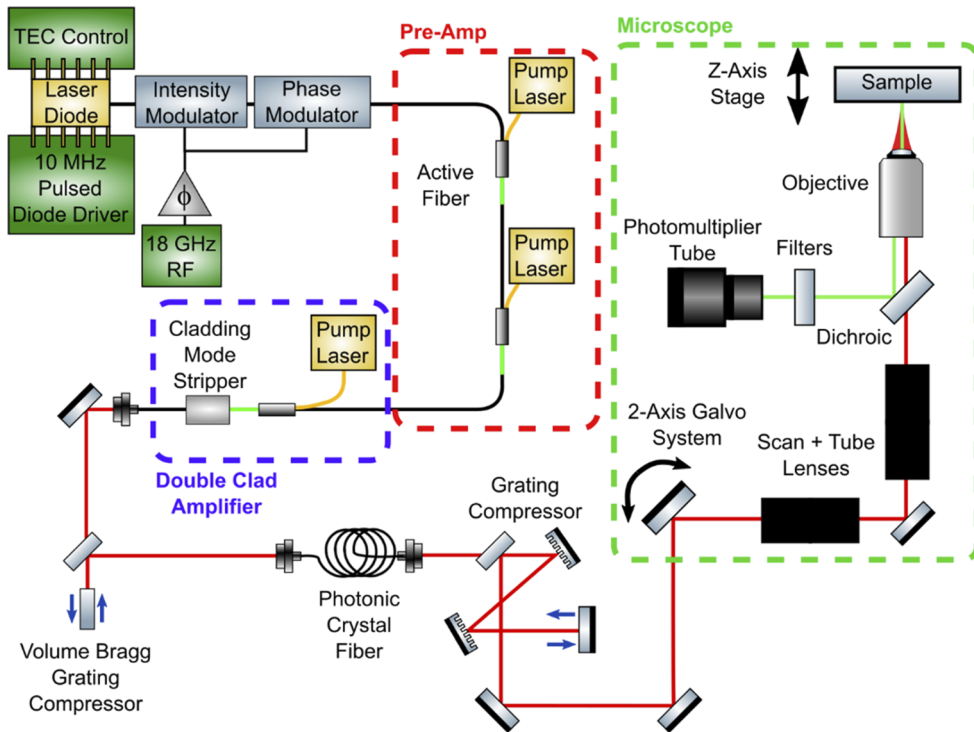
TEC Control

Laser Diode

10 MHz Pulsed Diode Driver

Intensity Modulator

Phase Modulator

$\phi$

18 GHz RF

Pre-Amp

Pump Laser

Active Fiber

Pump Laser

Microscope

Z-Axis Stage

Sample

Objective

Photomultiplier Tube

Filters

Dichroic

Cladding Mode Stripper

Pump Laser

Double Clad Amplifier

2-Axis Galvo System

Scan + Tube Lenses

Grating Compressor

Photonic Crystal Fiber

Volume Bragg Grating Compressor